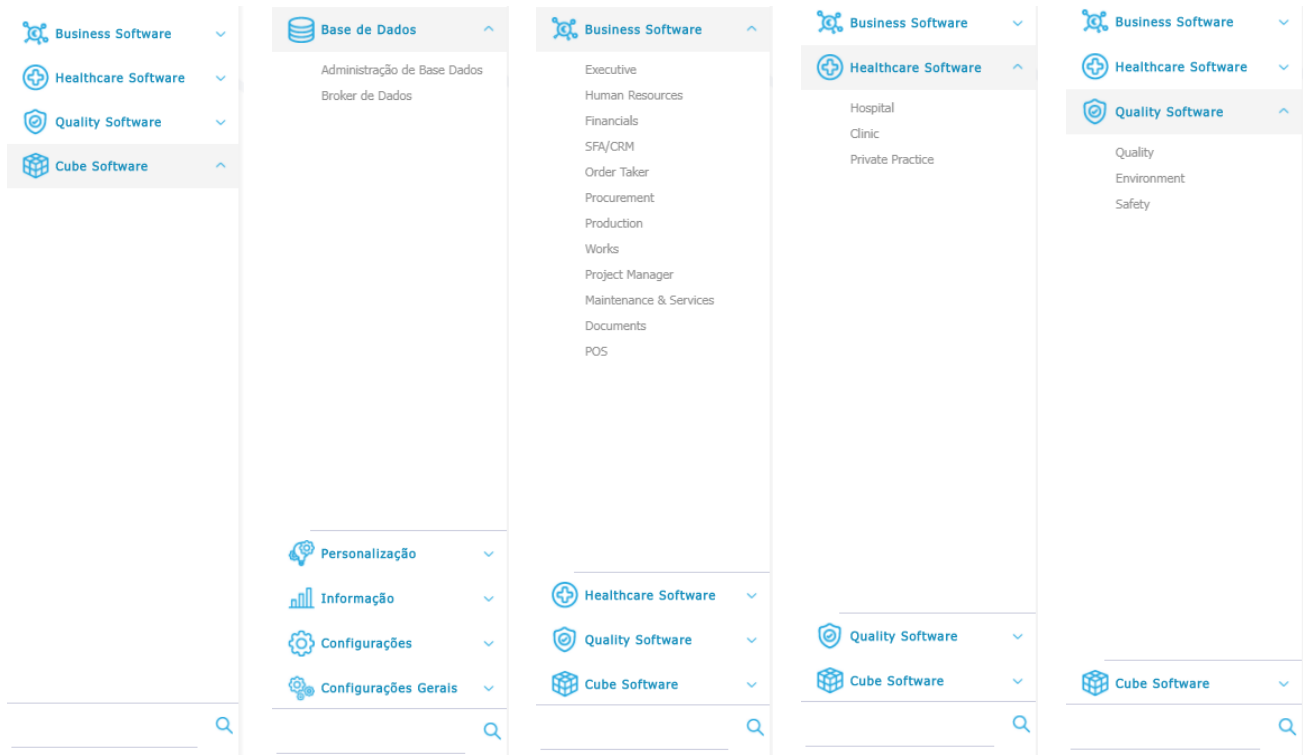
Business Software
Healthcare Software
Quality Software
Cube Software

Base de Dados
Administração de Base Dados
Broker de Dados
Personalização
Informação
Configurações
Configurações Gerais

Business Software
Executive
Human Resources
Financials
SFA/CRM
Order Taker
Procurement
Production
Works
Project Manager
Maintenance & Services
Documents
POS
Healthcare Software
Quality Software
Cube Software

Business Software
Healthcare Software
Hospital
Clinic
Private Practice
Quality Software
Cube Software

Business Software
Healthcare Software
Quality Software
Quality
Environment
Safety
Cube Software